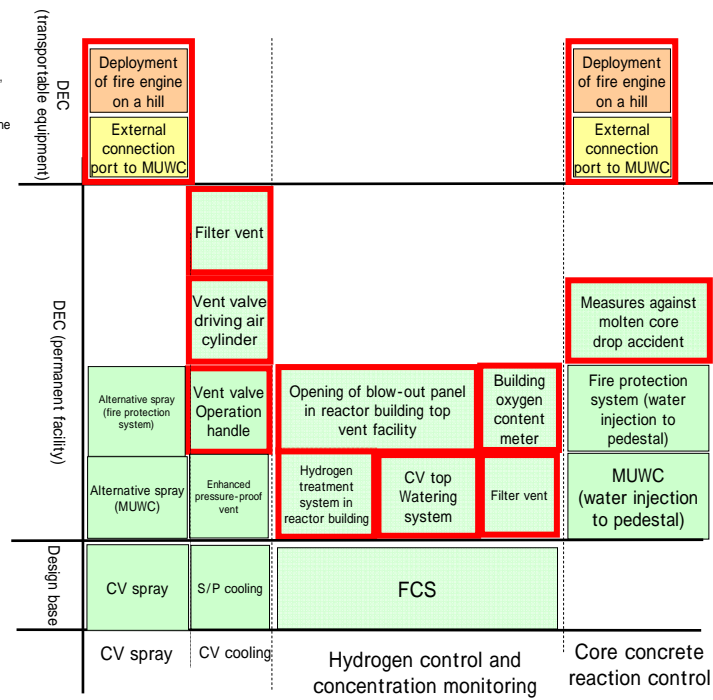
DEC (transportable equipment)

Deployment of fire engine on a hill

External connection port to MUWC

Deployment of fire engine on a hill

External connection port to MUWC

DEC (permanent facility)

Filter vent

Vent valve driving air cylinder

Measures against molten core drop accident

Alternative spray (fire protection system)

Vent valve Operation handle

Opening of blow-out panel in reactor building top vent facility

Building oxygen content meter

Fire protection system (water injection to pedestal)

Alternative spray (MUWC)

Enhanced pressure-proof vent

Hydrogen treatment system in reactor building

CV top Watering system

Filter vent

MUWC (water injection to pedestal)

Design base

CV spray

S/P cooling

FCS

CV spray

CV cooling

Hydrogen control and concentration monitoring

Core concrete reaction control